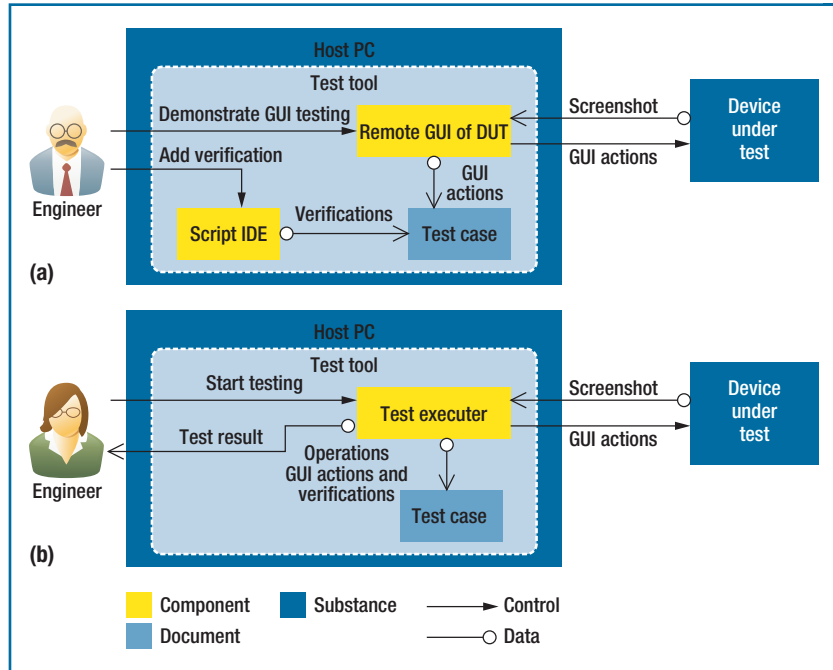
Host PC

Test tool

Demonstrate GUI testing

Remote GUI of DUT

Screenshot

Device under test

GUI actions

Add verification

GUI actions

Engineer

Script IDE

Verifications

Test case

(a)

Host PC

Test tool

Start testing

Test executer

Screenshot

Device under test

GUI actions

Test result

Operations GUI actions and verifications

Engineer

Test case

(b)

Component

Substance

Control

Document

Data